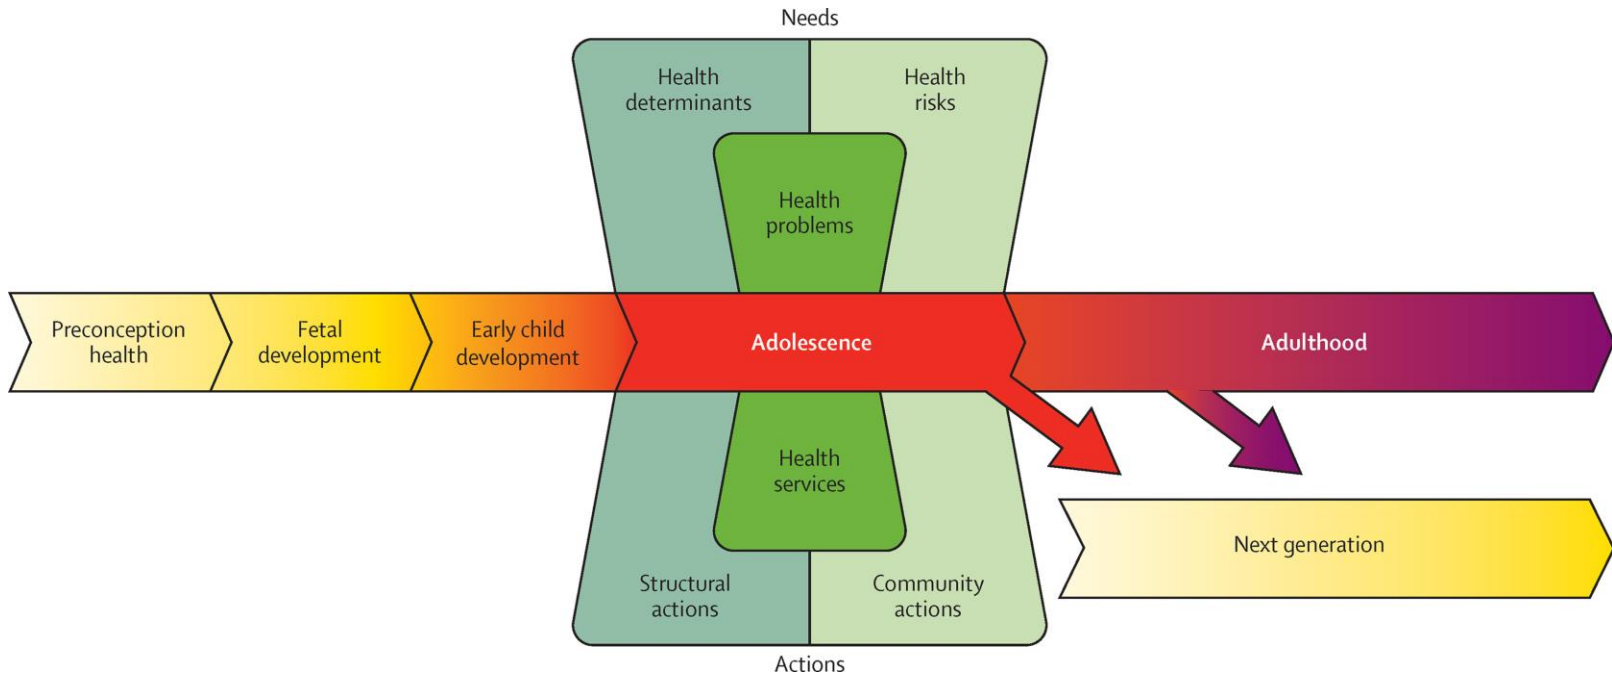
Needs

Health determinants

Health risks

Health problems

Preconception health

Fetal development

Early child development

Adolescence

Adulthood

Health services

Next generation

Structural actions

Community actions

Actions